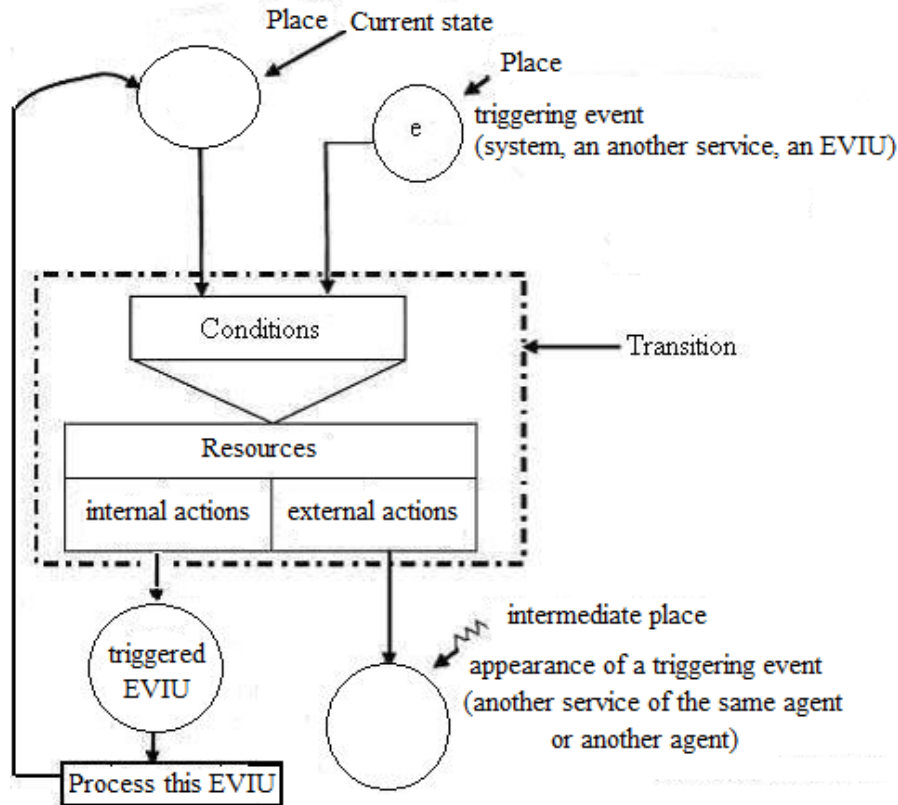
Place Current state

Place

e

triggering event
(system, an another service, an EVIU)

Conditions

Transition

Resources

internal actions

external actions

intermediate place

appearance of a triggering event
(another service of the same agent or another agent)

triggered EVIU

Process this EVIU